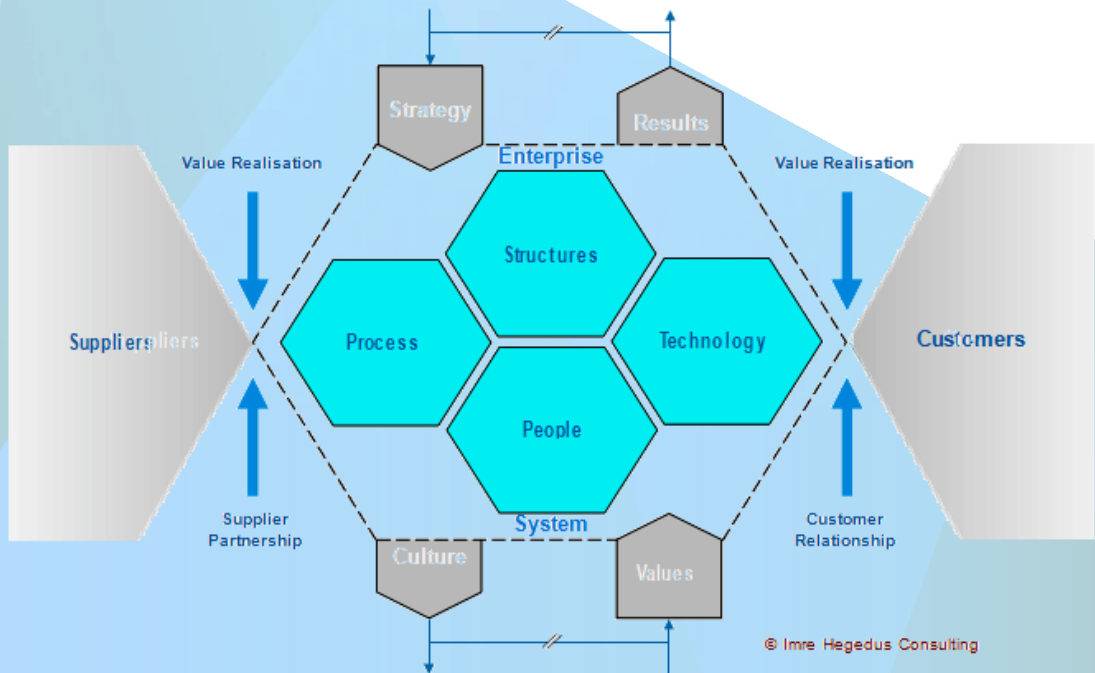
Strategy

Results

Enterprise

Value Realisation

Value Realisation

Structures

Suppliers

Process

Technology

Customers

People

Supplier Partnership

System

Customer Relationship

Culture

Values

© Imre Hegedus Consulting